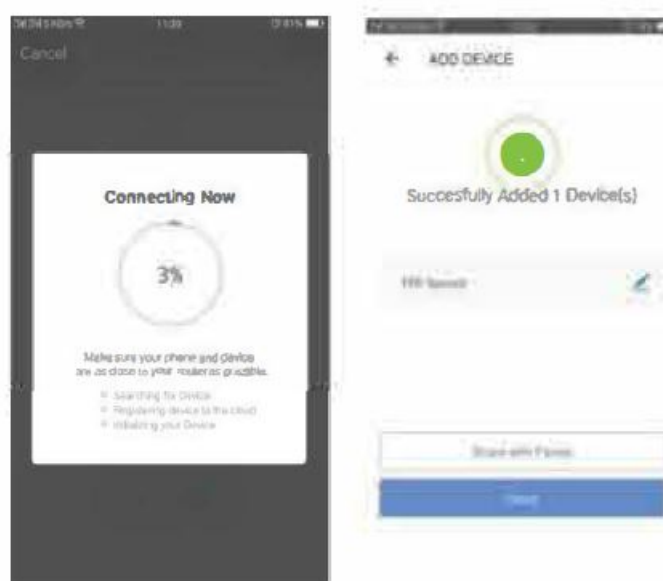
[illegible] 11:09 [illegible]

Cancel

Connecting Now

3%

Make sure your phone and device are as close to your router as possible.

Searching for Device
Registering device to the cloud
Initializing your Device

ADD DEVICE

Succesfully Added 1 Device(s)

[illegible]

Share with Family

Done